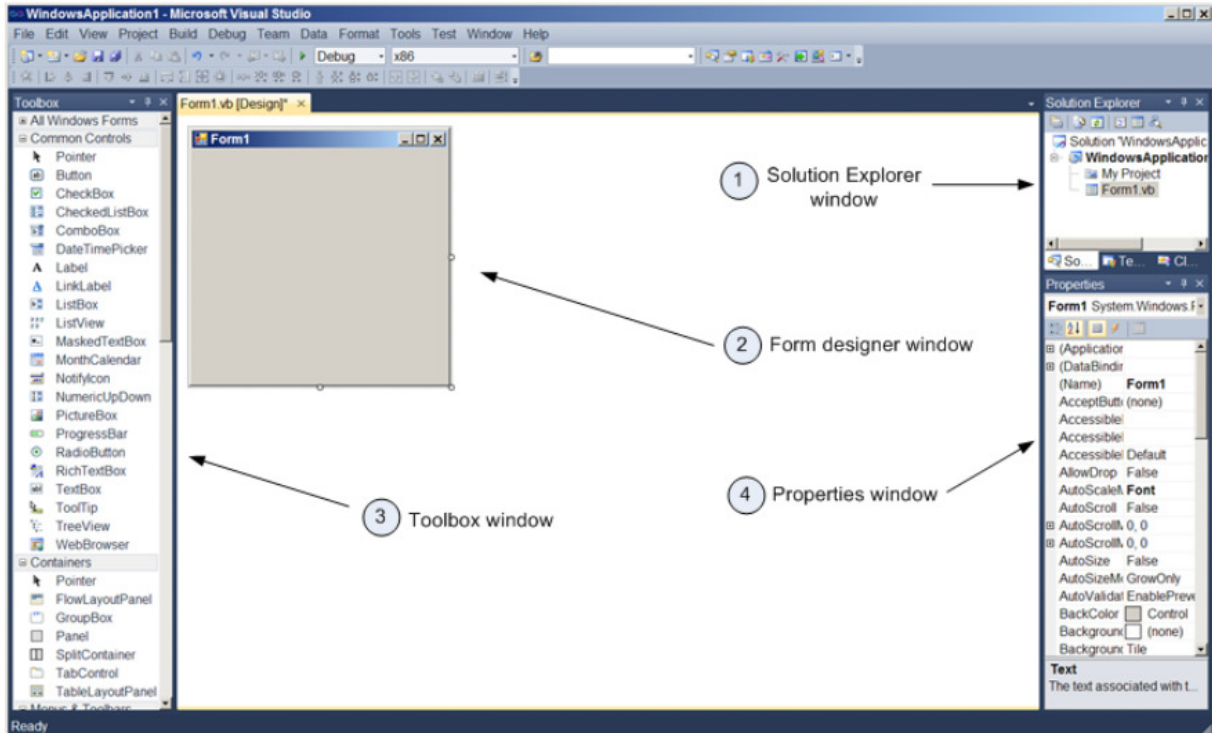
WindowsApplication1 - Microsoft Visual Studio

File Edit View Project Build Debug Team Data Format Tools Test Window Help

Debug x86

Toolbox

All Windows Forms
Common Controls
Pointer
Button
CheckBox
CheckedListBox
ComboBox
DateTimePicker
Label
LinkLabel
ListBox
ListView
MaskedTextBox
MonthCalendar
NotifyIcon
NumericUpDown
PictureBox
ProgressBar
RadioButton
RichTextBox
TextBox
ToolTip
TreeView
WebBrowser
Containers
Pointer
FlowLayoutPanel
GroupBox
Panel
SplitContainer
TabControl
TableLayoutPanel
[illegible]

Form1.vb [Design]*

Form1

1 Solution Explorer window

2 Form designer window

3 Toolbox window

4 Properties window

Solution Explorer

Solution 'WindowsApplic
WindowsApplication
My Project
Form1.vb

So... Te... Cl...

Properties

Form1 System.Windows.F

| | |
|---|---|
| (Applicatio | |
| (DataBindin | |
| (Name) | Form1 |
| AcceptButt | (none) |
| Accessible | |
| Accessible | |
| Accessible | Default |
| AllowDrop | False |
| AutoScale | Font |
| AutoScroll | False |
| AutoScroll | 0, 0 |
| AutoScroll | 0, 0 |
| AutoSize | False |
| AutoSizeM | GrowOnly |
| AutoValidat | EnablePreve |
| BackColor | Control |
| Backgroun | (none) |
| Backgroun | Tile |

Text
The text associated with t...

Ready